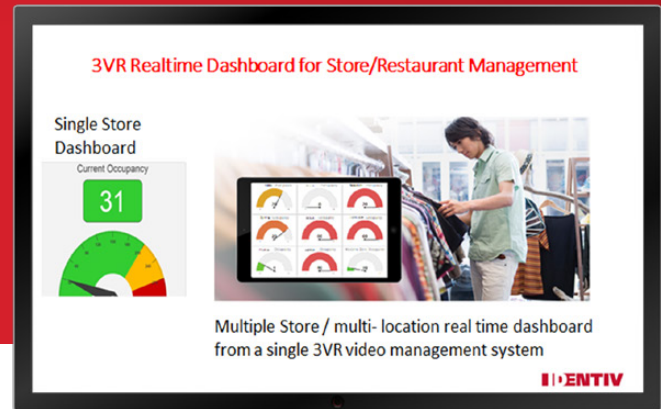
3VR Realtime Dashboard for Store/Restaurant Management

Single Store Dashboard

Current Occupancy

31

Multiple Store / multi- location real time dashboard from a single 3VR video management system

IDENTIV